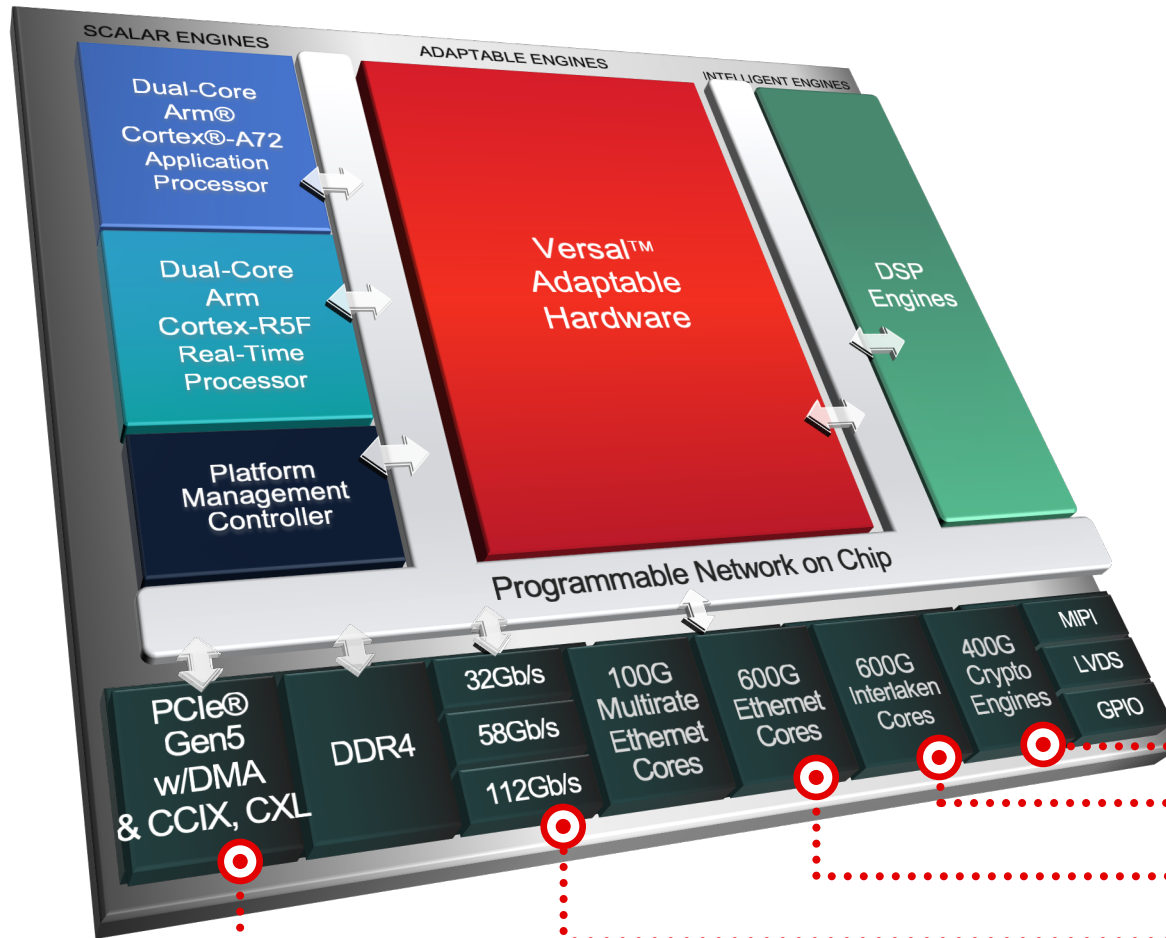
SCALAR ENGINES

ADAPTABLE ENGINES

INTELLIGENT ENGINES

Dual-Core Arm® Cortex®-A72 Application Processor

Dual-Core Arm Cortex-R5F Real-Time Processor

Platform Management Controller

Versal™ Adaptable Hardware

DSP Engines

Programmable Network on Chip

PCIe® Gen5 w/DMA & CCIX, CXL

DDR4

32Gb/s

58Gb/s

112Gb/s

100G Multirate Ethernet Cores

600G Ethernet Cores

600G Interlaken Cores

400G Crypto Engines

MIPI

LVDS

GPIO